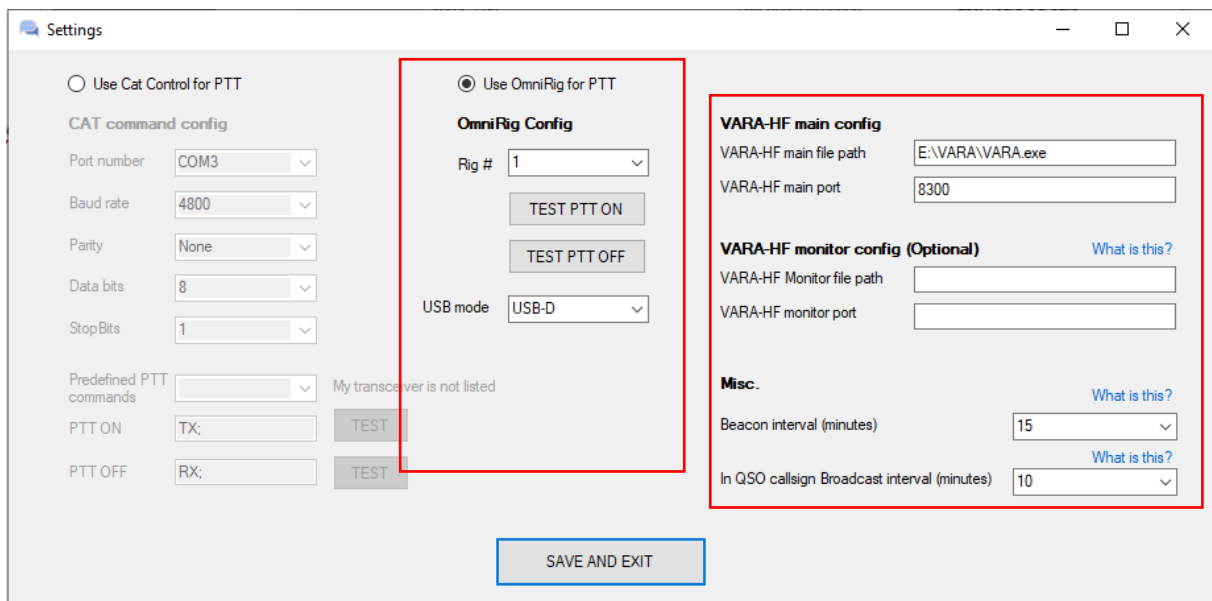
Settings

Use Cat Control for PTT

CAT command config

Port number COM3

Baud rate 4800

Parity None

Data bits 8

StopBits 1

Predefined PTT commands

My transceiver is not listed

PTT ON TX;

TEST

PTT OFF RX;

TEST

Use OmniRig for PTT

OmniRig Config

Rig # 1

TEST PTT ON

TEST PTT OFF

USB mode USB-D

VARA-HF main config

VARA-HF main file path E:\VARA\VARA.exe

VARA-HF main port 8300

VARA-HF monitor config (Optional)

What is this?

VARA-HF Monitor file path

VARA-HF monitor port

Misc.

What is this?

Beacon interval (minutes) 15

What is this?

In QSO callsign Broadcast interval (minutes) 10

SAVE AND EXIT